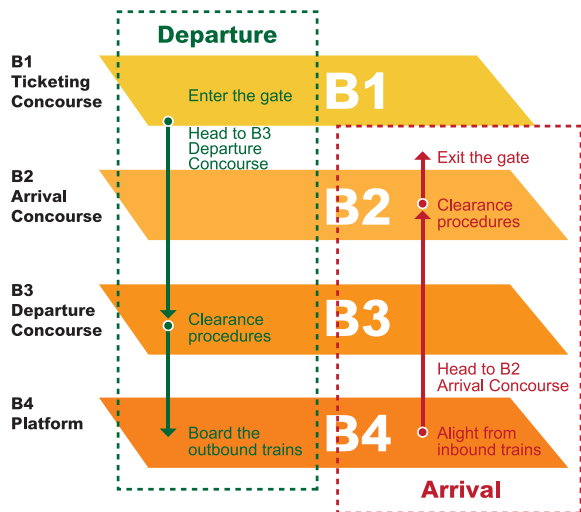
Departure

B1 Ticketing Concourse

Enter the gate

B1

Head to B3 Departure Concourse

B2 Arrival Concourse

Exit the gate

B2

Clearance procedures

B3 Departure Concourse

Clearance procedures

B3

Head to B2 Arrival Concourse

B4 Platform

Board the outbound trains

B4

Alight from inbound trains

Arrival